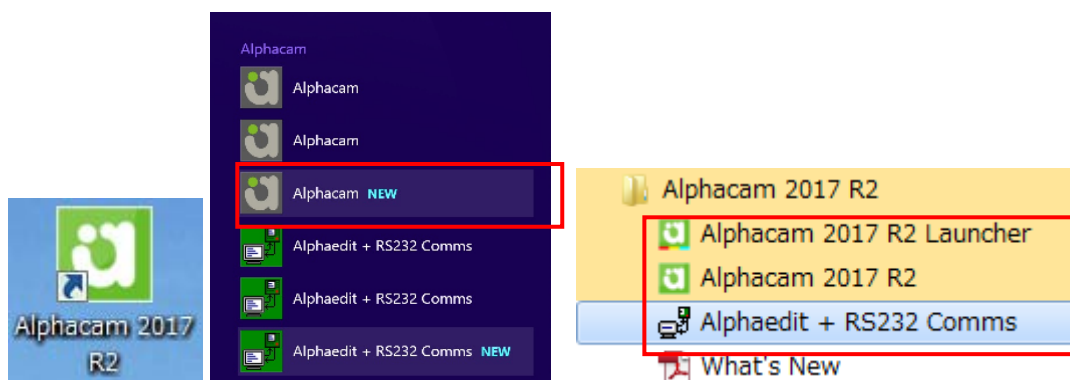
Alphacam 2017 R2

Alphacam
Alphacam
Alphacam
Alphacam NEW
Alphaedit + RS232 Comms
Alphaedit + RS232 Comms
Alphaedit + RS232 Comms NEW

Alphacam 2017 R2
Alphacam 2017 R2 Launcher
Alphacam 2017 R2
Alphaedit + RS232 Comms
What's New